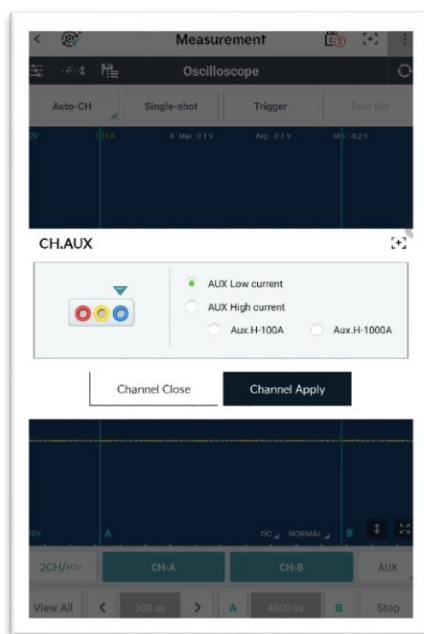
Measurement

Oscilloscope

Auto-CH

Single-shot

Trigger

Zero Set

CH-A

Max : 0.1 V

Avg : -0.1 V

Min : -0.2 V

CH.AUX

AUX Low current

AUX High current

Aux.H-100A

Aux.H-1000A

Channel Close

Channel Apply

A

DC

NORMAL

B

2CH/4CH

CH-A

CH-B

AUX

View All

500 us

A

4800 us

B

Stop